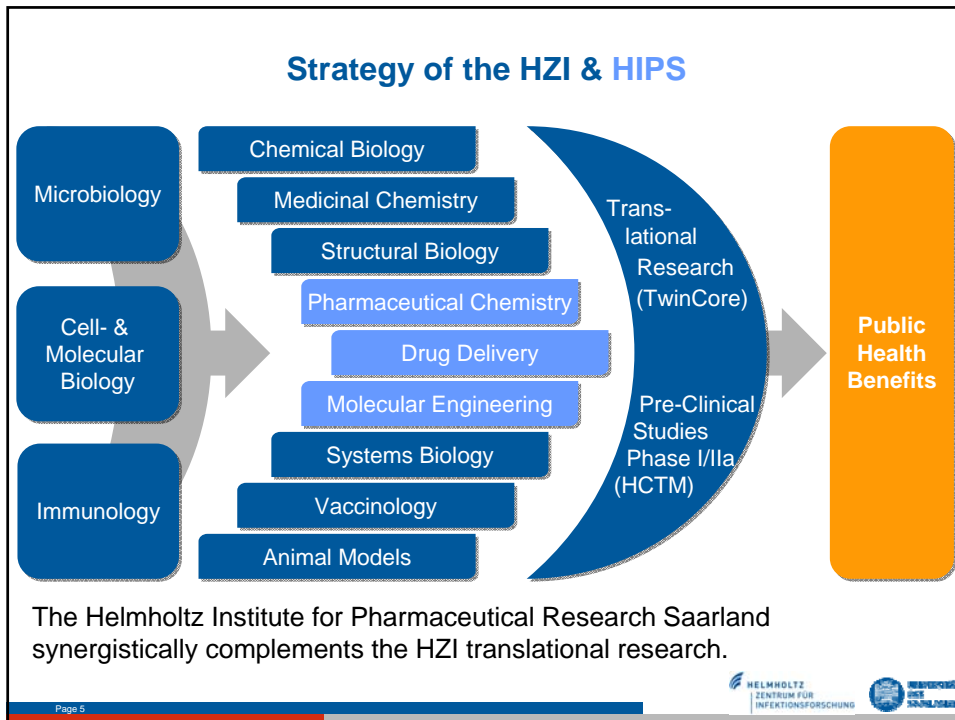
Strategy of the HZI & HIPS

Microbiology

Cell- & Molecular Biology

Immunology

Chemical Biology

Medicinal Chemistry

Structural Biology

Pharmaceutical Chemistry

Drug Delivery

Molecular Engineering

Systems Biology

Vaccinology

Animal Models

Translational Research (TwinCore)

Pre-Clinical Studies Phase I/IIa (HCTM)

Public Health Benefits

The Helmholtz Institute for Pharmaceutical Research Saarland synergistically complements the HZI translational research.

HELMHOLTZ ZENTRUM FÜR INFEKTIONSFORSCHUNG

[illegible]

Page 5